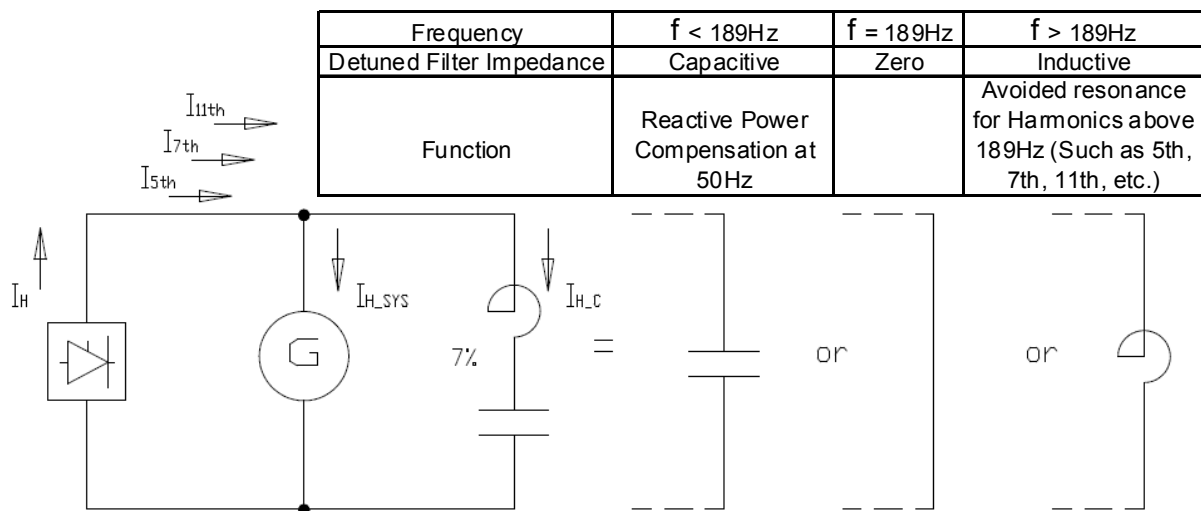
| Frequency | f < 189Hz | f = 189Hz | f > 189Hz |
|---|---|---|---|
| Detuned Filter Impedance | Capacitive | Zero | Inductive |
| Function | Reactive Power Compensation at 50Hz | | Avoided resonance for Harmonics above 189Hz (Such as 5th, 7th, 11th, etc.) |

$I_{11th}$
$I_{7th}$
$I_{5th}$
$I_H$
$I_{H\_SYS}$
$I_{H\_C}$
G
7%
=
or
or